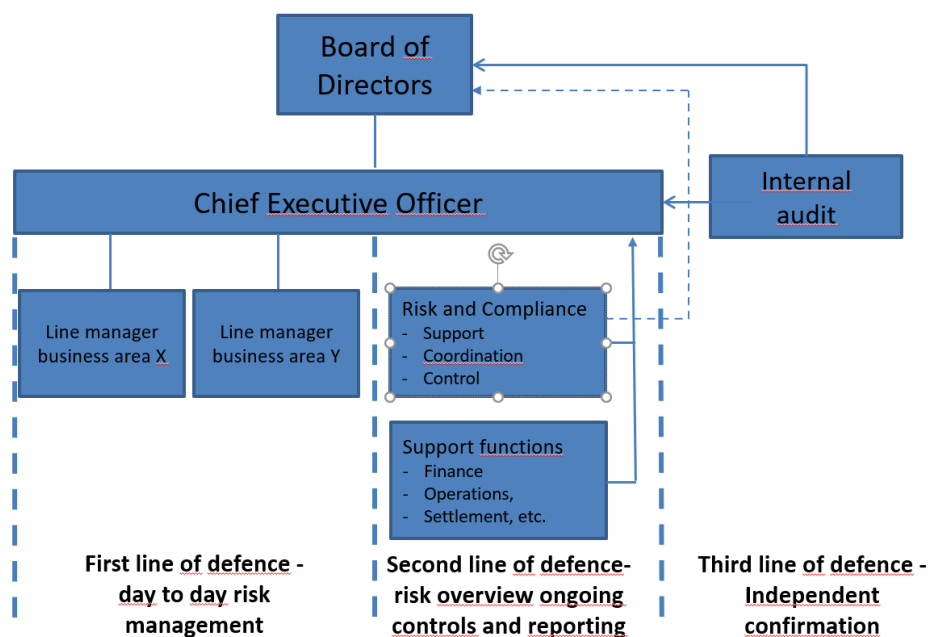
Board of Directors

Internal audit

Chief Executive Officer

Line manager business area X

Line manager business area Y

Risk and Compliance
- Support
- Coordination
- Control

Support functions
- Finance
- Operations,
- Settlement, etc.

First line of defence - day to day risk management

Second line of defence- risk overview ongoing controls and reporting

Third line of defence - Independent confirmation